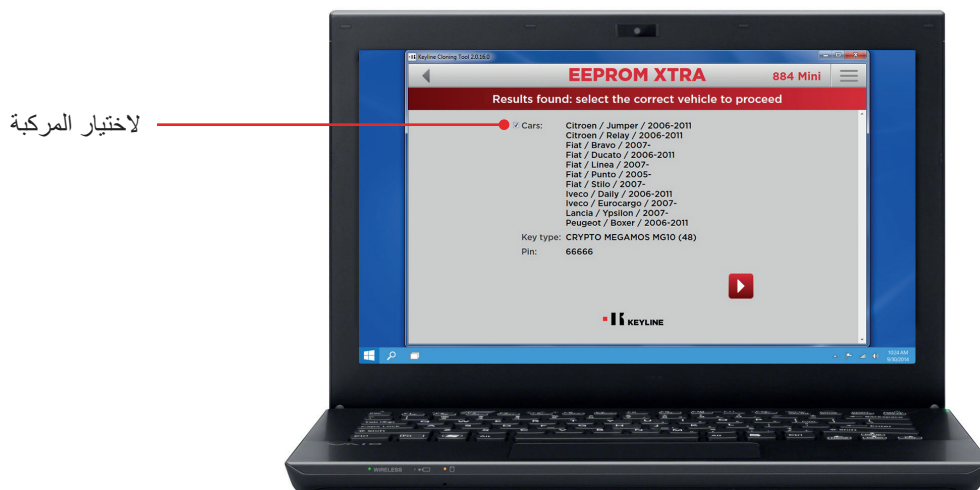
لاختيار المركبة

Keyline Cloning Tool 2.0.16.0

EEPROM XTRA

884 Mini

Results found: select the correct vehicle to proceed

✓ Cars: Citroen / Jumper / 2006-2011
Citroen / Relay / 2006-2011
Fiat / Bravo / 2007-
Fiat / Ducato / 2006-2011
Fiat / Linea / 2007-
Fiat / Punto / 2005-
Fiat / Stilo / 2007-
Iveco / Daily / 2006-2011
Iveco / Eurocargo / 2007-
Lancia / Ypsilon / 2007-
Peugeot / Boxer / 2006-2011

Key type: CRYPTO MEGAMOS MG10 (48)

Pin: 66666

KEYLINE

10:24 AM
9/30/2016

WIRELESS